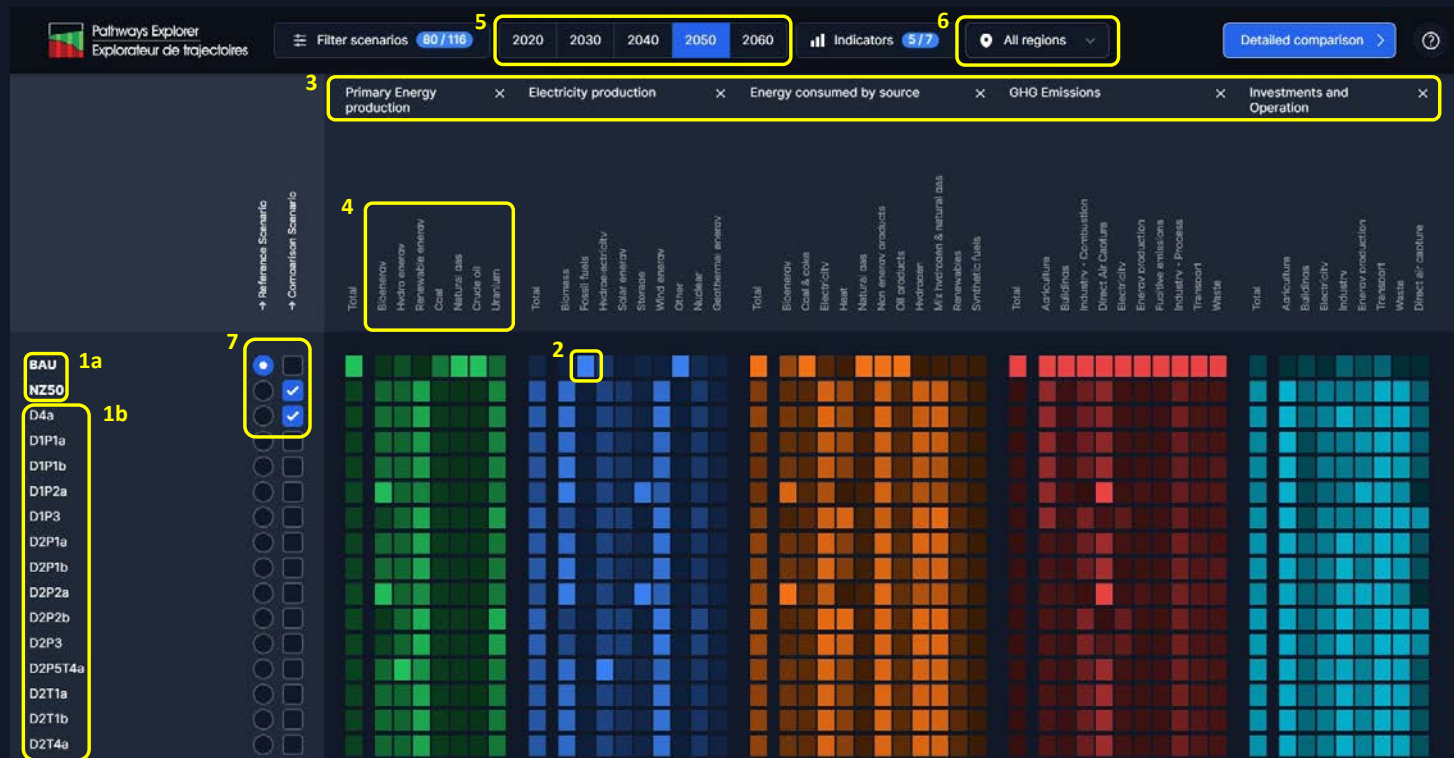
Pathways Explorer
Explorateur de trajectoires

Filter scenarios 80 / 116

5

2020 2030 2040 2050 2060

Indicators 5 / 7

6

All regions

Detailed comparison

?

3

Primary Energy production ×
Electricity production ×
Energy consumed by source ×
GHG Emissions ×
Investments and Operation ×

4

→ Reference Scenario
→ Comparison Scenario

Total
Bioenergy
Hydro energy
Renewable energy
Coal
Natural gas
Crude oil
Uranium

Total
Biomass
Fossil fuels
Hydroelectricity
Solar energy
Storage
Wind energy
Other
Nuclear
Geothermal energy

Total
Bioenergy
Coal & coke
Electricity
Heat
Natural gas
Non energy products
Oil products
Hydrogen
Mix hydrogen & natural gas
Renewables
Synthetic fuels

Total
Agriculture
Buildings
Industry - Combustion
Direct Air Capture
Electricity
Energy production
Fugitive emissions
Industry - Process
Transport
Waste

Total
Agriculture
Buildings
Electricity
Industry
Energy production
Transport
Waste
Direct air capture

7

2

BAU 1a
NZ50
D4a 1b
D1P1a
D1P1b
D1P2a
D1P3
D2P1a
D2P1b
D2P2a
D2P2b
D2P3
D2P5T4a
D2T1a
D2T1b
D2T4a